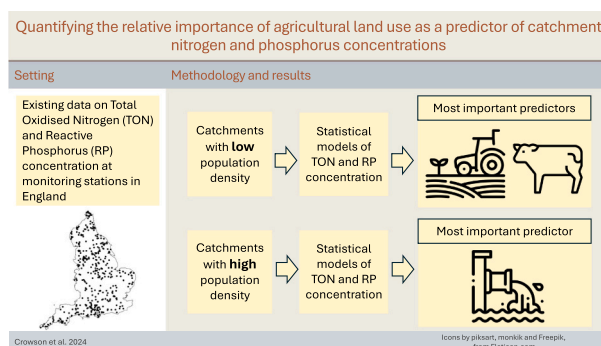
Quantifying the relative importance of agricultural land use as a predictor of catchment nitrogen and phosphorus concentrations

Setting

Methodology and results

Existing data on Total Oxidised Nitrogen (TON) and Reactive Phosphorus (RP) concentration at monitoring stations in England

Catchments with **low** population density

Statistical models of TON and RP concentration

Most important predictors

Catchments with **high** population density

Statistical models of TON and RP concentration

Most important predictor

Crowson et al. 2024

Icons by piksart, monkik and Freepik, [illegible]